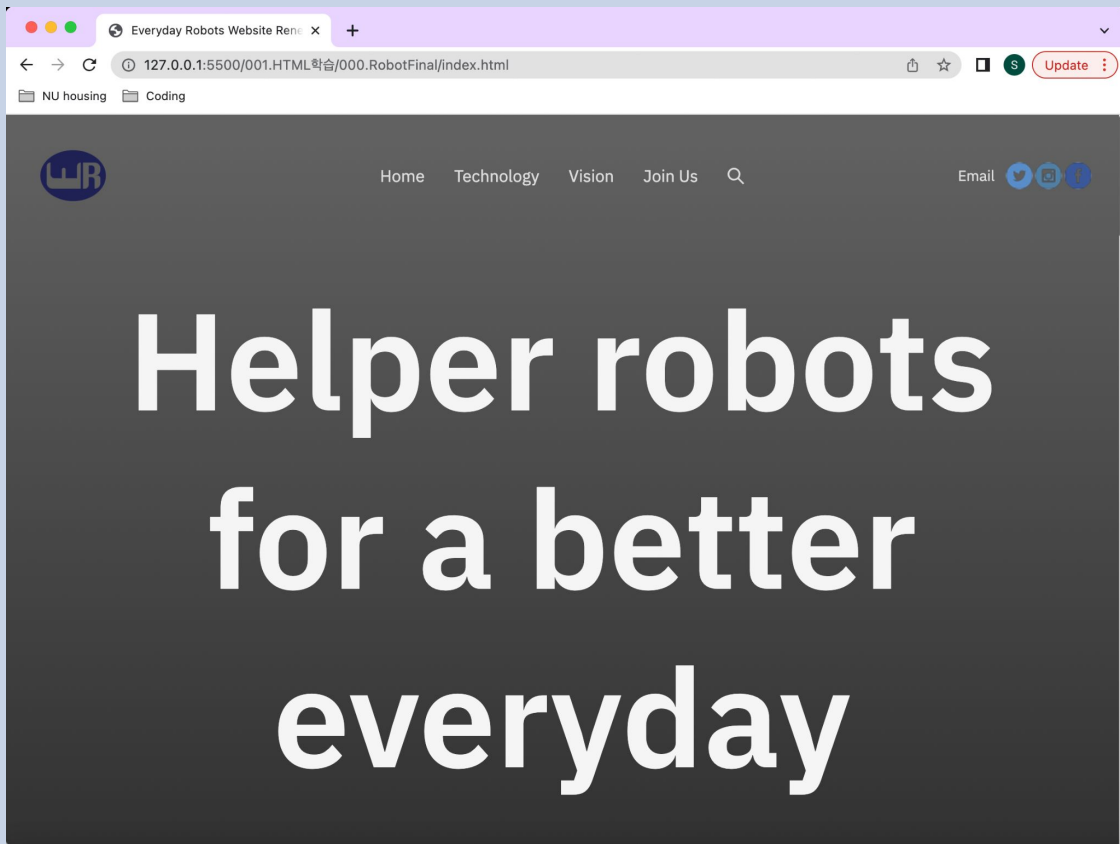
Everyday Robots Website Rene ×

+

127.0.0.1:5500/001.HTML학습/000.RobotFinal/index.html

S

Update

NU housing

Coding

EWR

Home Technology Vision Join Us

Email

Helper robots for a better everyday